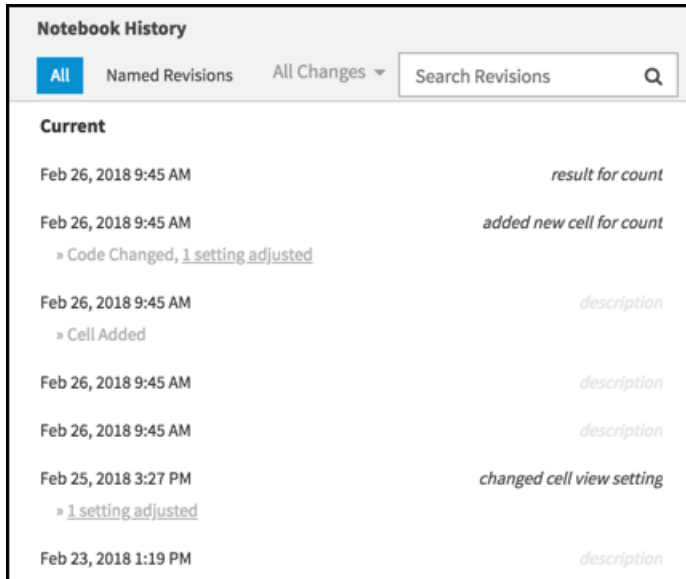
Notebook History

All Named Revisions All Changes Search Revisions

Current

Feb 26, 2018 9:45 AM result for count

Feb 26, 2018 9:45 AM added new cell for count
» Code Changed, 1 setting adjusted

Feb 26, 2018 9:45 AM description
» Cell Added

Feb 26, 2018 9:45 AM description

Feb 26, 2018 9:45 AM description

Feb 25, 2018 3:27 PM changed cell view setting
» 1 setting adjusted

Feb 23, 2018 1:19 PM description